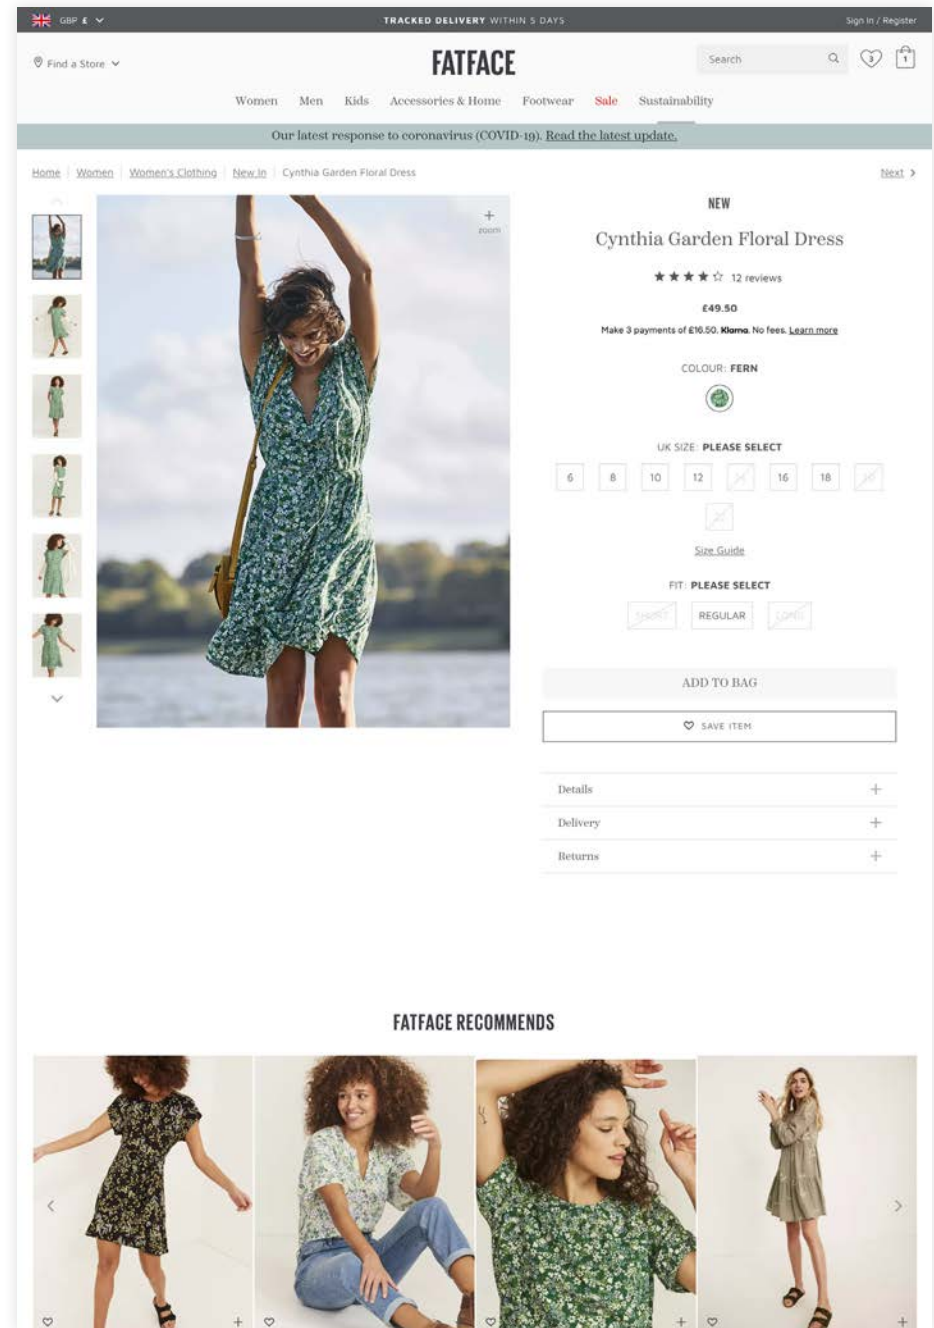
GBP £

TRACKED DELIVERY WITHIN 5 DAYS

Sign In / Register

Find a Store

FATFACE

Search

3

1

Women Men Kids Accessories & Home Footwear Sale Sustainability

Our latest response to coronavirus (COVID-19). Read the latest update.

Home | Women | Women's Clothing | New In | Cynthia Garden Floral Dress

Next

zoom

NEW

Cynthia Garden Floral Dress

12 reviews

£49.50

Make 3 payments of £16.50. Klarna. No fees. Learn more

COLOUR: FERN

UK SIZE: PLEASE SELECT

| 6 | 8 | 10 | 12 | 14 | 16 | 18 | 20 |
|---|---|---|---|---|---|---|---|
| 22 | | | | | | | |

Size Guide

FIT: PLEASE SELECT

SHORT REGULAR LONG

ADD TO BAG

SAVE ITEM

Details

Delivery

Returns

FATFACE RECOMMENDS